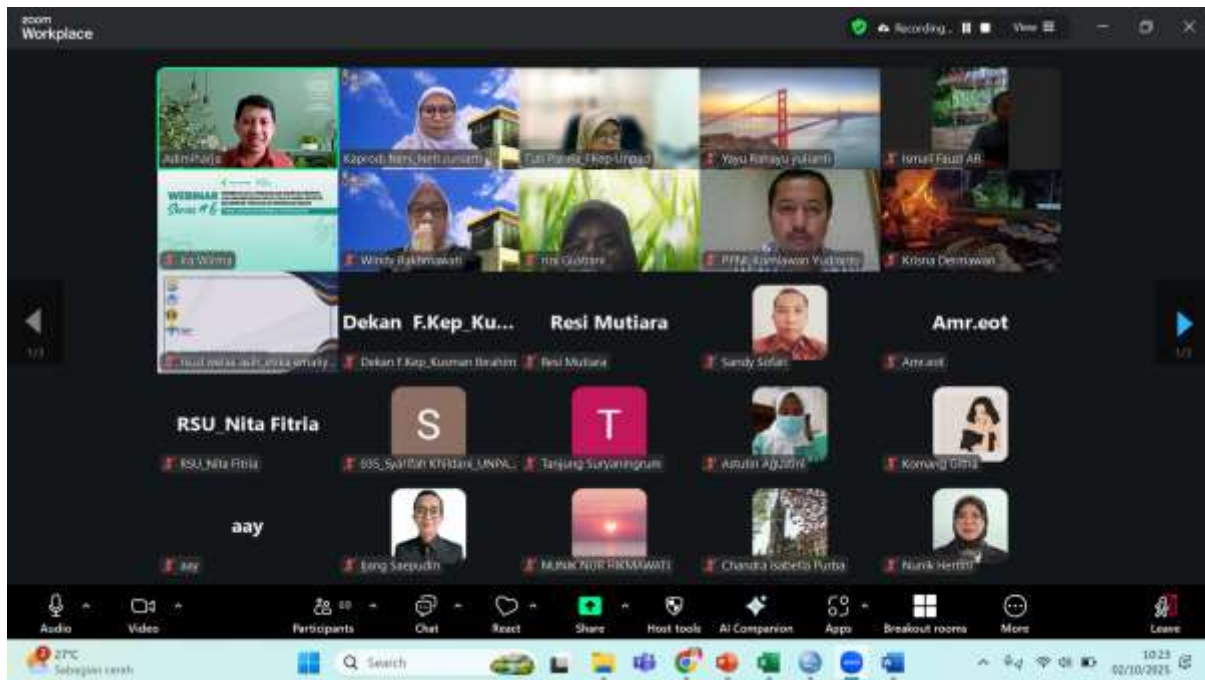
zoom Workplace

Recording... View

Aditi hafija
Kaprodi Ners Neti Juniarti
Tuti Pahria FKep Unpad
Yayu Rahayu yulianti
Ismail Fauzi AR

WEBINAR Series #6
Ira Wilma
Windy Rakhmawati
Irni Gustiani
PPNI Kurniawan Yudianto
Krisna Dermawan

Dekan F.Kep_Ku...
Dekan F.Kep_Kusman Ibrahim
Resi Mutiara
Resi Mutiara
Sandy Sofian
Amr.eot
Amr.eot

RSU_Nita Fitria
RSU_Nita Fitria
S
S3S_Syarifah Khidani_UNPA...
T
Tanjung Suryaningrum
Astutin Agustini
Komang Githa

aay
aay
Eang Saepudin
NUNAK NUR FIKMAWATI
Chandra Isabella Purba
Nunik Hertini

Audio
Video
Participants
Chat
React
Share
Host tools
AI Companion
Apps
Breakout rooms
More
Leave

27°C
Sebagian cerah
Search
10:23
02/10/2025